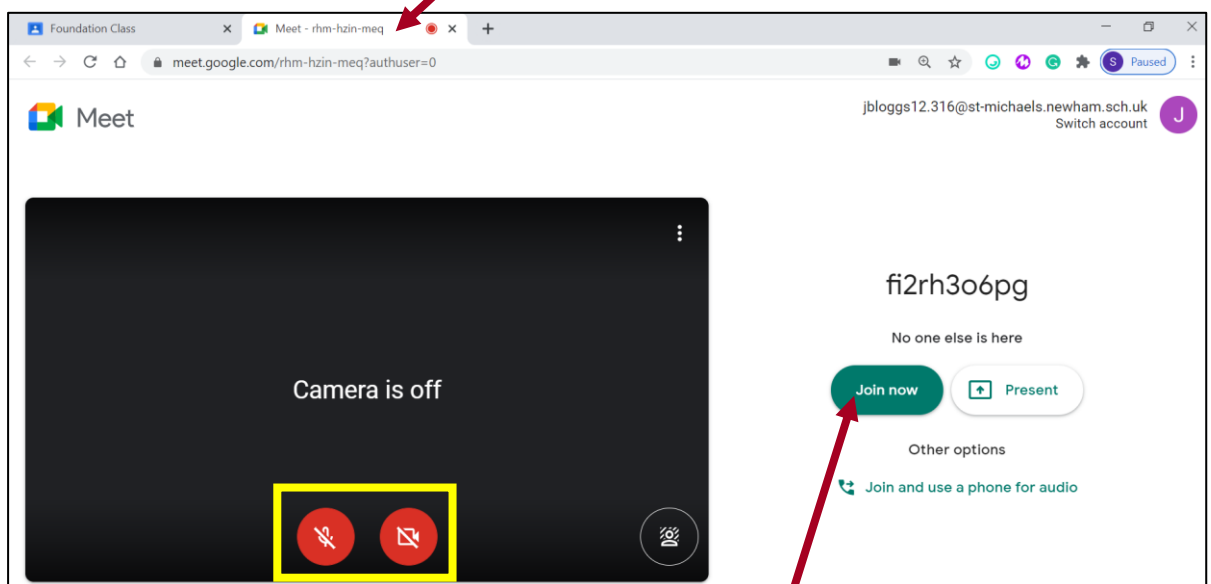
Foundation Class
Meet - rhm-hzin-meq
meet.google.com/rhm-hzin-meq?authuser=0
S Paused

Meet
jbloggs12.316@st-michaels.newham.sch.uk
Switch account
J

Camera is off

fi2rh3o6pg
No one else is here
Join now
Present
Other options
Join and use a phone for audio